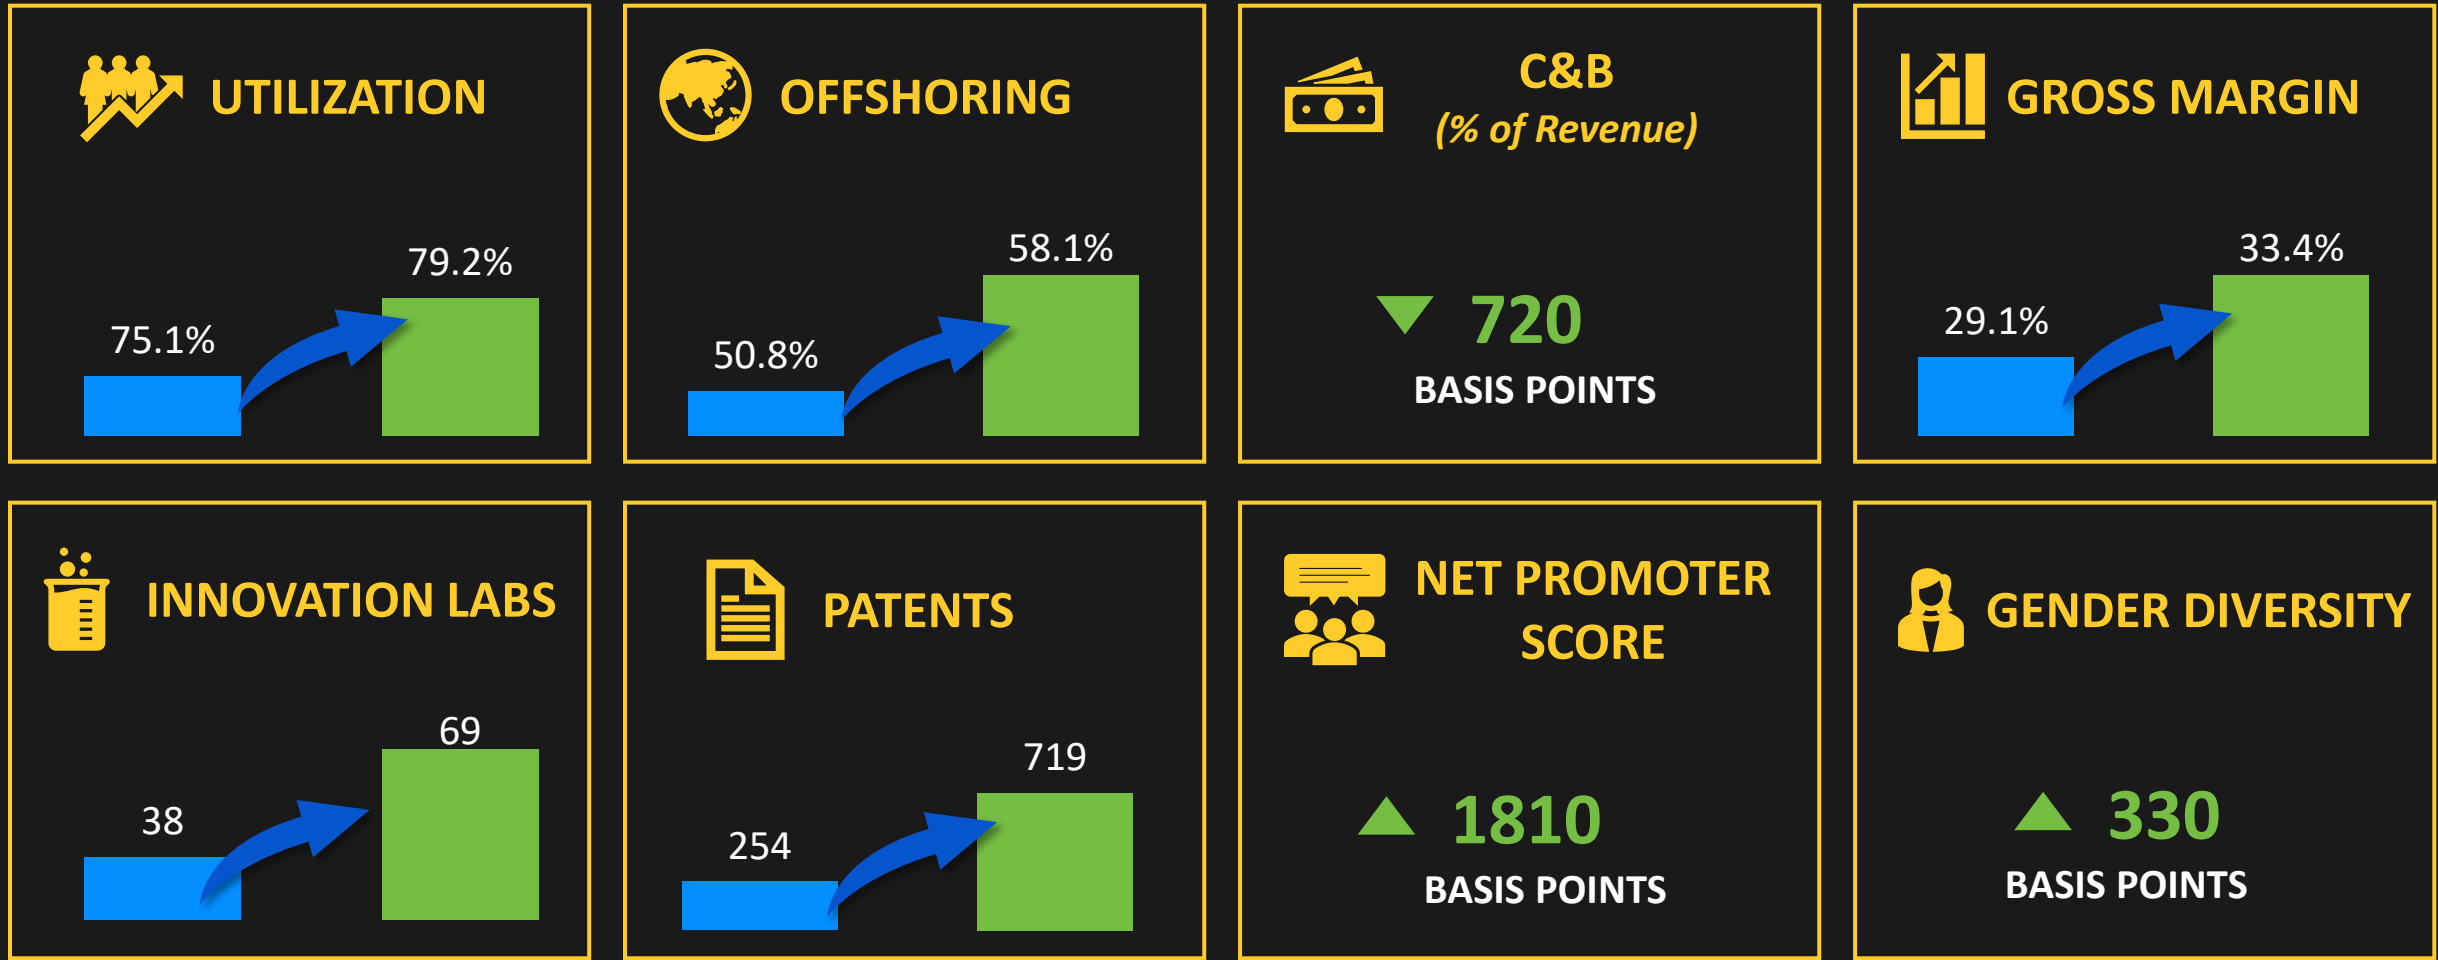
UTILIZATION

79.2%

75.1%

OFFSHORING

58.1%

50.8%

C&B
(% of Revenue)

720
BASIS POINTS

GROSS MARGIN

33.4%

29.1%

INNOVATION LABS

69

38

PATENTS

719

254

NET PROMOTER SCORE

1810
BASIS POINTS

GENDER DIVERSITY

330
BASIS POINTS